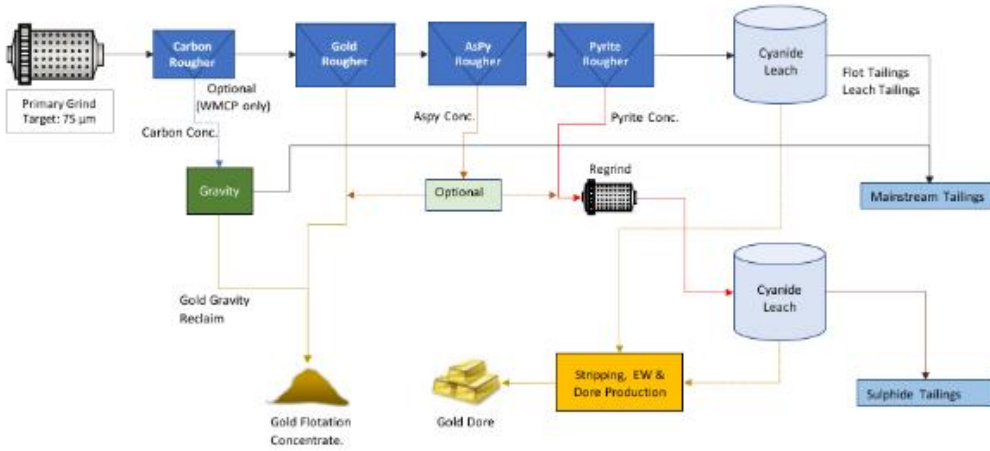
Primary Grind
Target: 75 µm

Carbon Rougher

Optional
(WMCP only)

Carbon Conc.

Gold Rougher

AsPy Rougher

Aspy Conc.

Pyrite Rougher

Pyrite Conc.

Cyanide Leach

Flot Tailings
Leach Tailings

Gravity

Optional

Regrind

Mainstream Tailings

Cyanide Leach

Gold Gravity
Reclaim

Stripping, EW &
Dore Production

Sulphide Tailings

Gold Flotation
Concentrate.

Gold Dore